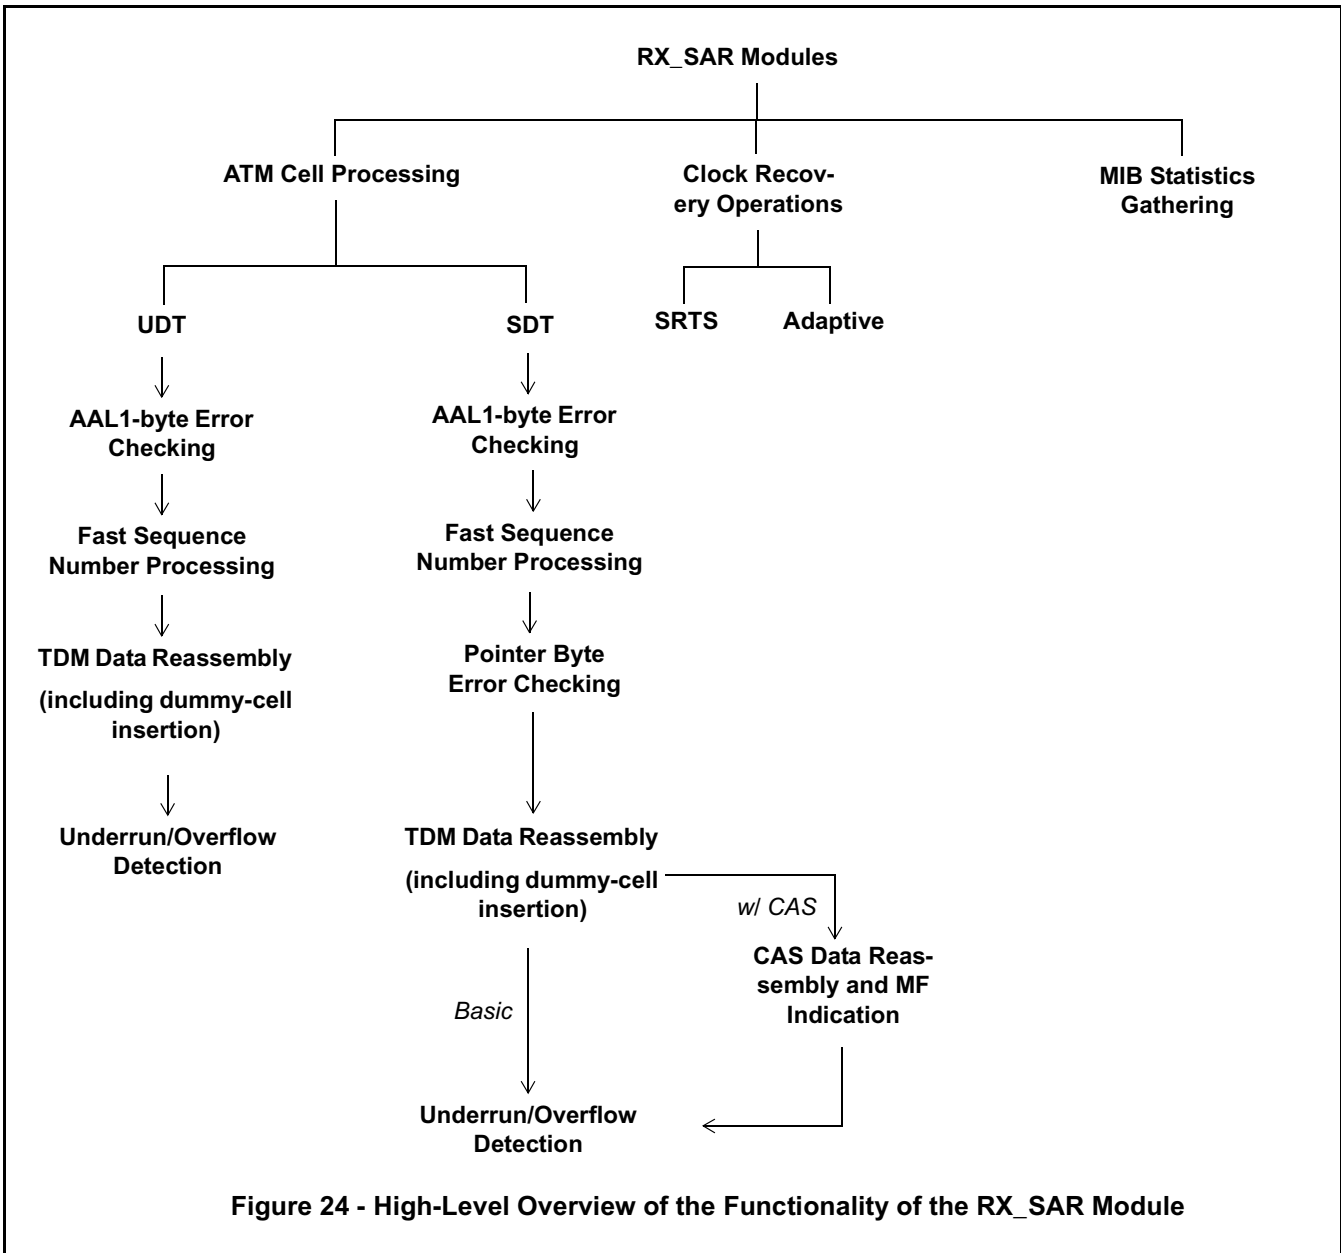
RX_SAR Modules

ATM Cell Processing

Clock Recovery Operations

MIB Statistics Gathering

UDT

SDT

SRTS

Adaptive

AAL1-byte Error Checking

Fast Sequence Number Processing

TDM Data Reassembly

(including dummy-cell insertion)

Underrun/Overflow Detection

AAL1-byte Error Checking

Fast Sequence Number Processing

Pointer Byte Error Checking

TDM Data Reassembly

(including dummy-cell insertion)

w/ CAS

CAS Data Reassembly and MF Indication

Basic

Underrun/Overflow Detection

Figure 24 - High-Level Overview of the Functionality of the RX_SAR Module